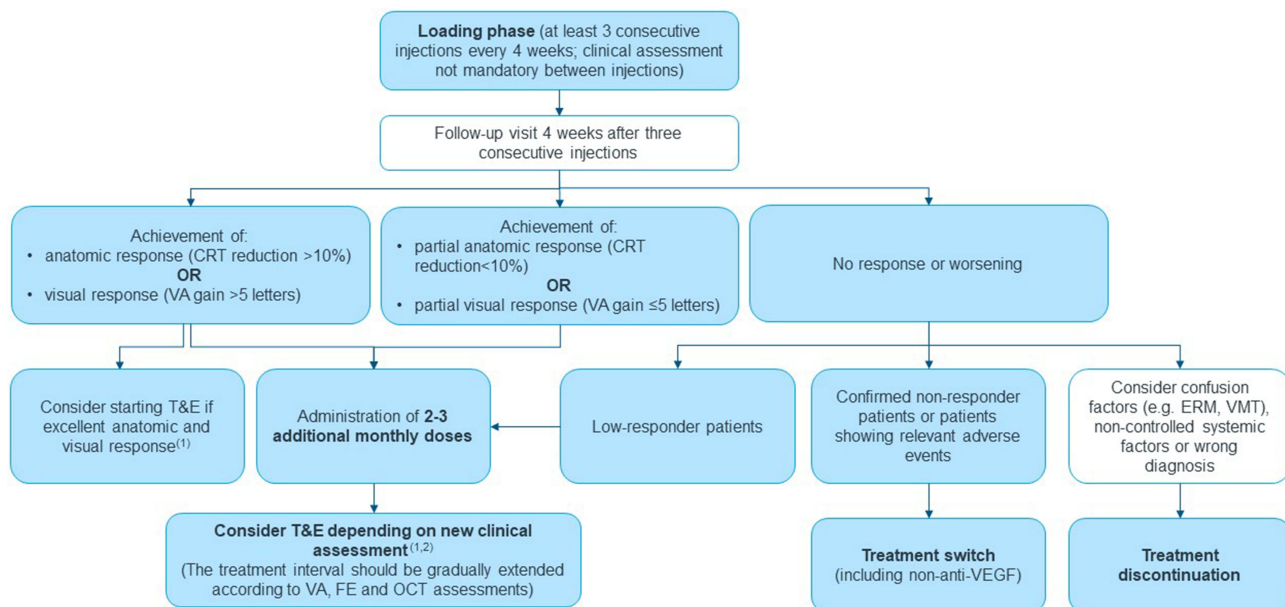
**Loading phase** (at least 3 consecutive injections every 4 weeks; clinical assessment not mandatory between injections)

Follow-up visit 4 weeks after three consecutive injections

Achievement of:
• anatomic response (CRT reduction >10%)
**OR**
• visual response (VA gain >5 letters)

Achievement of:
• partial anatomic response (CRT reduction<10%)
**OR**
• partial visual response (VA gain ≤5 letters)

No response or worsening

Consider starting T&E if excellent anatomic and visual response$^{(1)}$

Administration of **2-3 additional monthly doses**

Low-responder patients

Confirmed non-responder patients or patients showing relevant adverse events

Consider confusion factors (e.g. ERM, VMT), non-controlled systemic factors or wrong diagnosis

**Consider T&E depending on new clinical assessment**$^{(1,2)}$
(The treatment interval should be gradually extended according to VA, FE and OCT assessments)

**Treatment switch**
(including non-anti-VEGF)

**Treatment discontinuation**